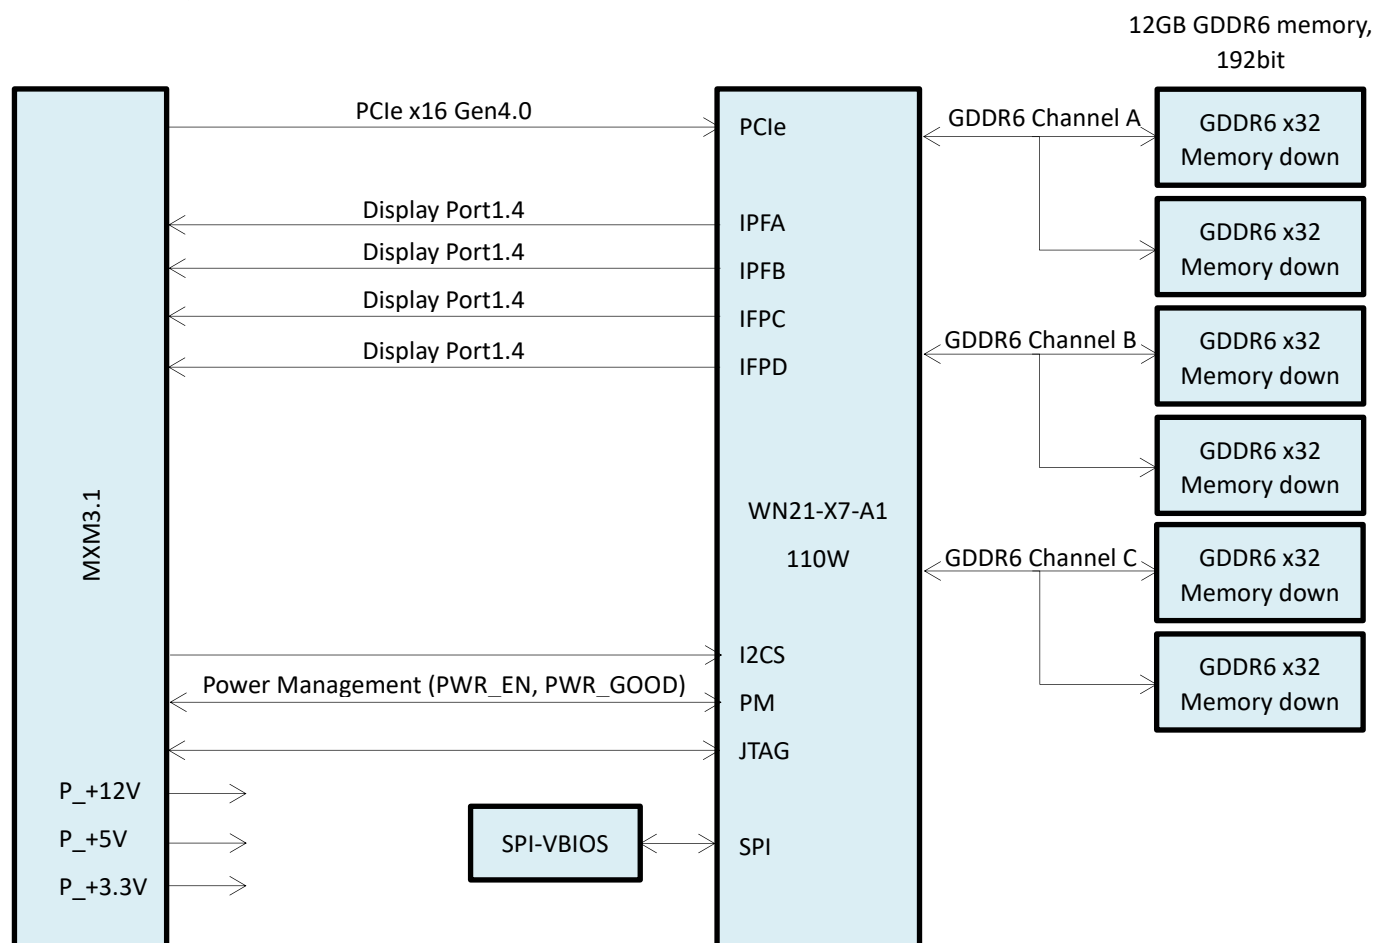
12GB GDDR6 memory, 192bit

MXM3.1

PCIe x16 Gen4.0

Display Port1.4

Display Port1.4

Display Port1.4

Display Port1.4

Power Management (PWR_EN, PWR_GOOD)

P_+12V

P_+5V

P_+3.3V

SPI-VBIOS

PCIe

IPFA

IPFB

IFPC

IFPD

WN21-X7-A1

110W

I2CS

PM

JTAG

SPI

GDDR6 Channel A

GDDR6 Channel B

GDDR6 Channel C

GDDR6 x32 Memory down

GDDR6 x32 Memory down

GDDR6 x32 Memory down

GDDR6 x32 Memory down

GDDR6 x32 Memory down

GDDR6 x32 Memory down